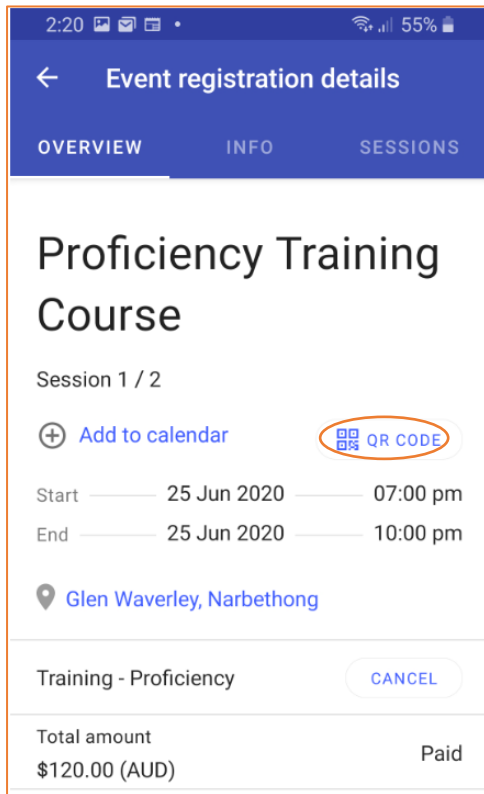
2:20 55%

← Event registration details

OVERVIEW INFO SESSIONS

Proficiency Training Course

Session 1 / 2

Add to calendar

QR CODE

| Start | 25 Jun 2020 | 07:00 pm |
|---|---|---|
| End | 25 Jun 2020 | 10:00 pm |

Glen Waverley, Narbethong

Training - Proficiency

CANCEL

Total amount
$120.00 (AUD)

Paid